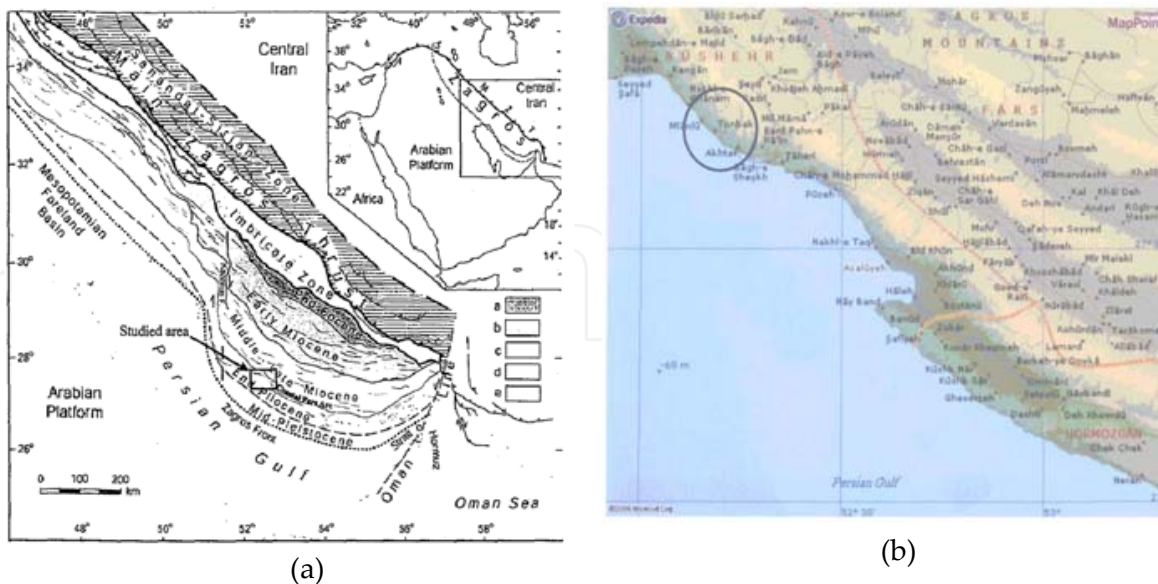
48° 50° 52° 52° 54° 56°

Central Iran

38° 34° 30° 26° 22°

Zagros

Central Iran

Arabian Platform

Africa

Sanandaj-Sirjan Zone

Main Zagros Thrust

Imbricate Zone

Oligocene

Early Miocene

Middle-Late Miocene

Early Pliocene

Mid-Pleistocene

Zagros Front

Mesopotamian Foreland Basin

Studied area

Arabian Platform

Persian Gulf

Strait of Hormuz

Oman

Oman Sea

34° 32° 30° 28° 26°

18° 14°

a b c d e

0 100 200 km

48° 50° 52° 54° 56° 58°

(a)

Expedia

MapPoint

ZAGROS MOUNTAINS

BUSHEHR

FARS

HORMOZGAN

Persian Gulf

-60 m

(b)